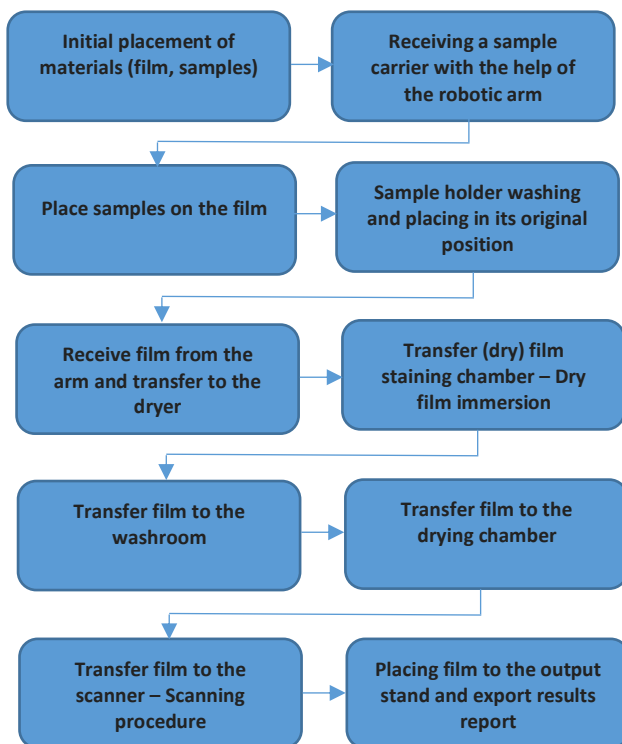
Initial placement of materials (film, samples)

Receiving a sample carrier with the help of the robotic arm

Place samples on the film

Sample holder washing and placing in its original position

Receive film from the arm and transfer to the dryer

Transfer (dry) film staining chamber – Dry film immersion

Transfer film to the washroom

Transfer film to the drying chamber

Transfer film to the scanner – Scanning procedure

Placing film to the output stand and export results report